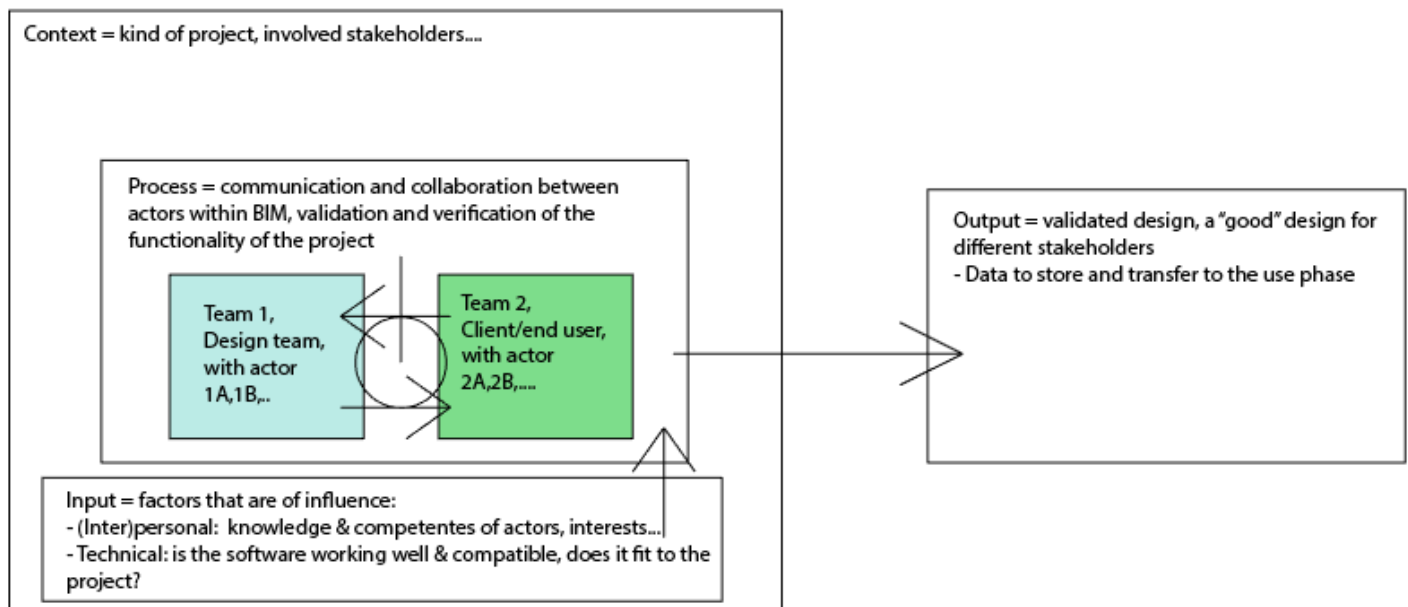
Context = kind of project, involved stakeholders....

Process = communication and collaboration between actors within BIM, validation and verification of the functionality of the project

Team 1, Design team, with actor 1A,1B,..

Team 2, Client/end user, with actor 2A,2B,....

Input = factors that are of influence:
- (Inter)personal: knowledge & competentes of actors, interests...
- Technical: is the software working well & compatible, does it fit to the project?

Output = validated design, a "good" design for different stakeholders
- Data to store and transfer to the use phase